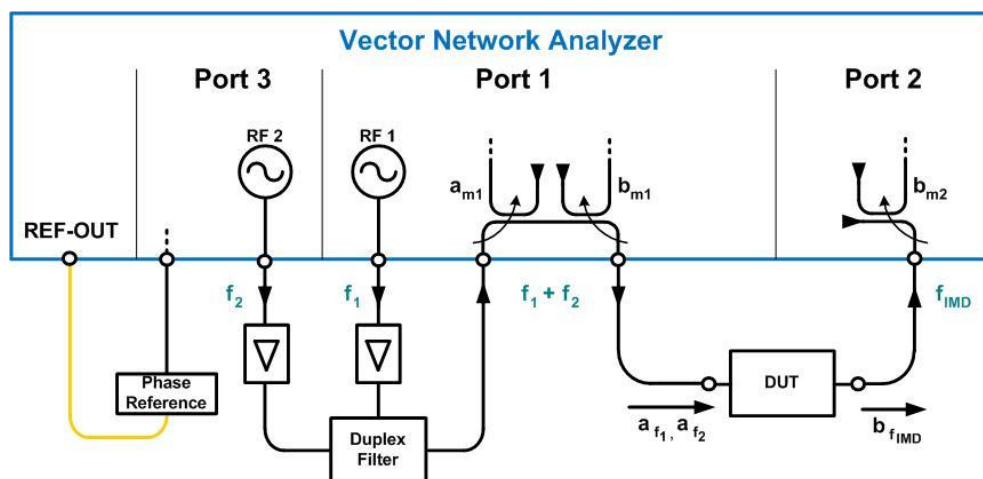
Vector Network Analyzer

Port 3

Port 1

Port 2

RF 2

RF 1

$a_{m1}$

$b_{m1}$

$b_{m2}$

REF-OUT

$f_2$

$f_1$

$f_1 + f_2$

$f_{IMD}$

Phase Reference

DUT

Duplex Filter

$a_{f_1}, a_{f_2}$

$b_{f_{IMD}}$